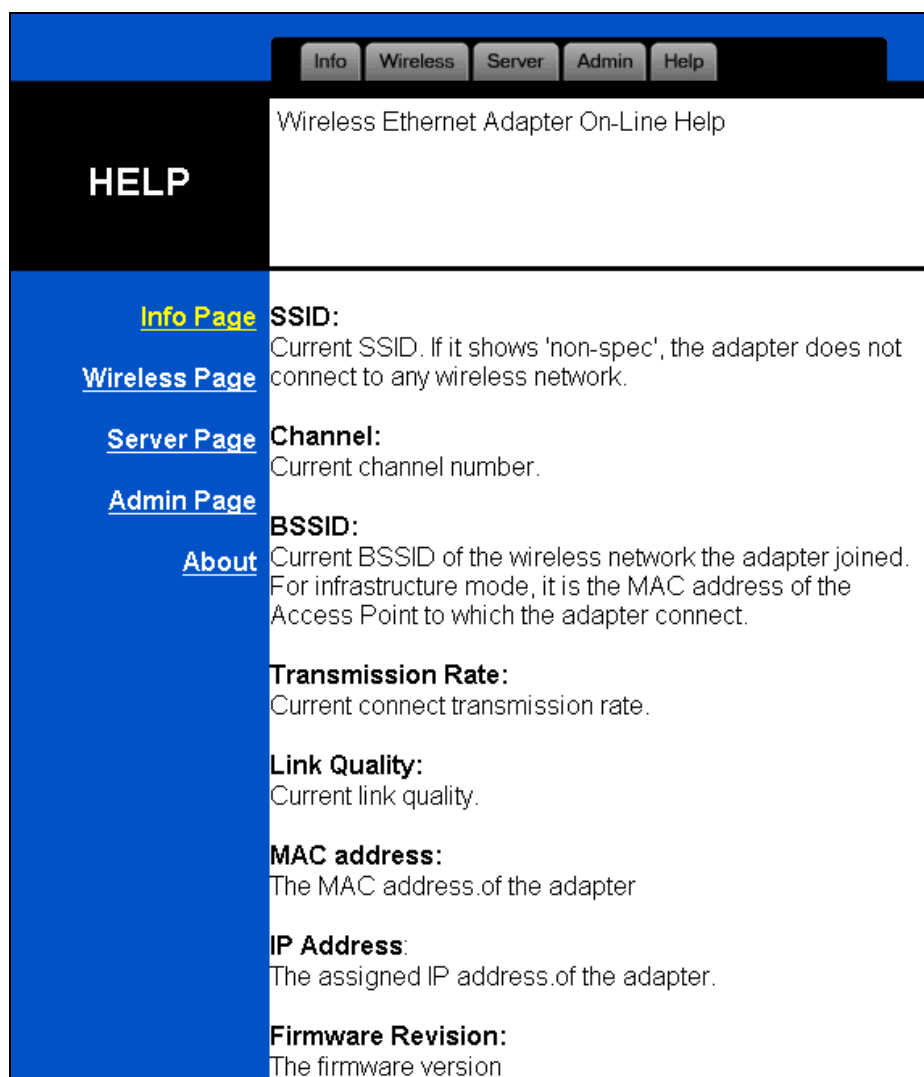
Info Wireless Server Admin Help

HELP

Wireless Ethernet Adapter On-Line Help

Info Page
Wireless Page
Server Page
Admin Page
About

SSID:
Current SSID. If it shows 'non-spec', the adapter does not connect to any wireless network.

Channel:
Current channel number.

BSSID:
Current BSSID of the wireless network the adapter joined. For infrastructure mode, it is the MAC address of the Access Point to which the adapter connect.

Transmission Rate:
Current connect transmission rate.

Link Quality:
Current link quality.

MAC address:
The MAC address.of the adapter

IP Address:
The assigned IP address.of the adapter.

Firmware Revision:
The firmware version